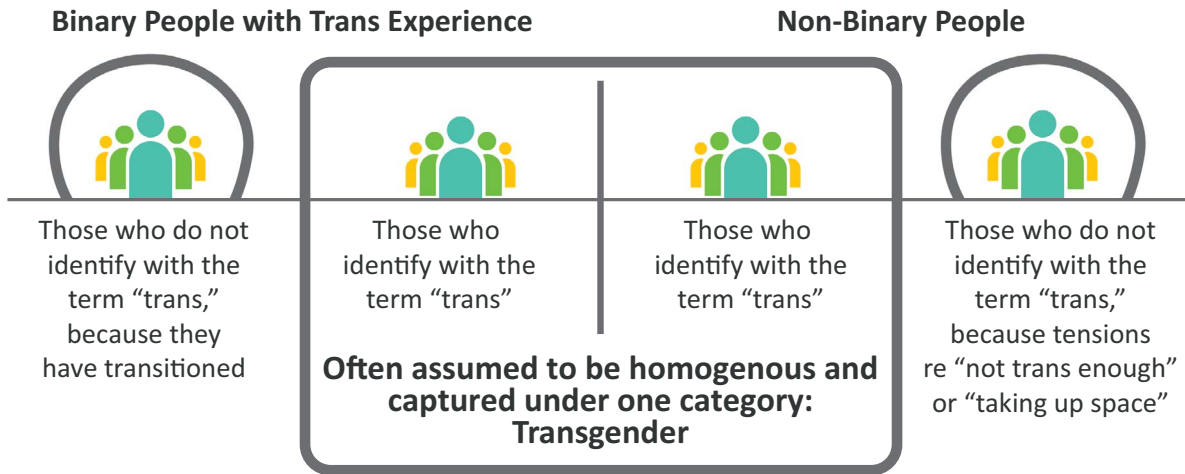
Binary People with Trans Experience

Non-Binary People

Those who do not identify with the term “trans,” because they have transitioned

Those who identify with the term “trans”

Those who identify with the term “trans”

Those who do not identify with the term “trans,” because tensions re “not trans enough” or “taking up space”

Often assumed to be homogenous and captured under one category: Transgender